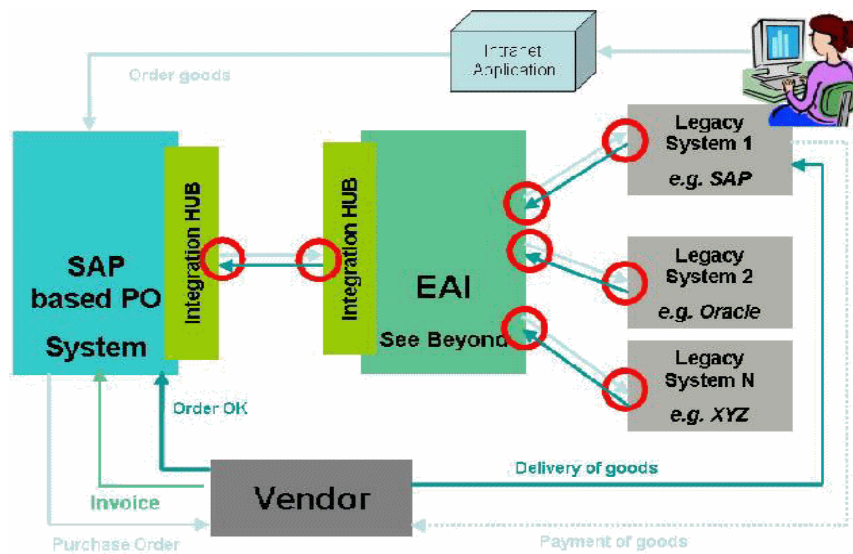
Intranet Application

Order goods

SAP based PO System

Integration HUB

Integration HUB

EAI

See Beyond

Legacy System 1
e.g. SAP

Legacy System 2
e.g. Oracle

Legacy System N
e.g. XYZ

Order OK

Delivery of goods

Invoice

Vendor

Purchase Order

Payment of goods